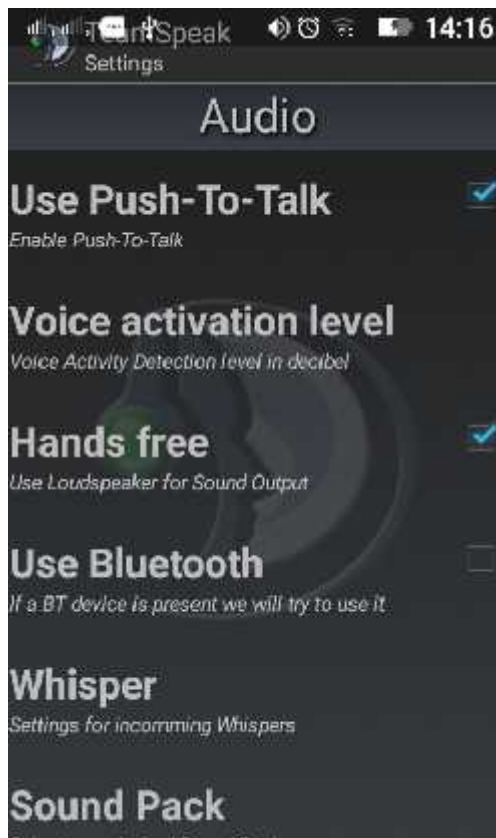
TeamSpeak
Settings
14:16

Audio

Use Push-To-Talk
Enable Push-To-Talk

Voice activation level
Voice Activity Detection level in decibel

Hands free
Use Loudspeaker for Sound Output

Use Bluetooth
If a BT device is present we will try to use it

Whisper
Settings for incomming Whispers

Sound Pack
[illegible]